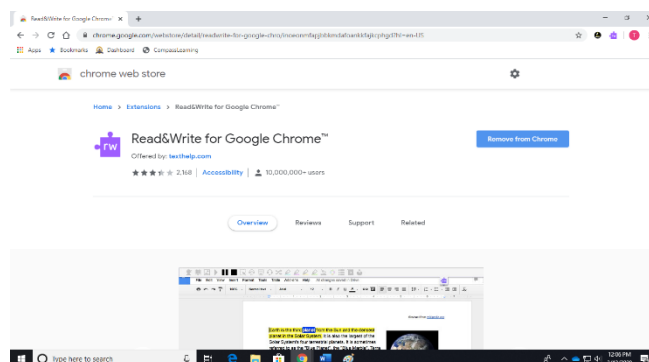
Read&Write for Google Chrome ×
+
chrome.google.com/webstore/detail/readwrite-for-google-chro/inoeonmfapjbbkmdafoankkfajkcphgd?hl=en-US
Apps
Bookmarks
Dashboard
CompassLearning

chrome web store

Home > Extensions > Read&Write for Google Chrome™

rw
Read&Write for Google Chrome™
Offered by: texthelp.com
2,168 | Accessibility | 10,000,000+ users

Remove from Chrome

Overview
Reviews
Support
Related

Earth is the third planet from the Sun and the densest planet in the Solar System. It is also the largest of the Solar System's four terrestrial planets. It is sometimes referred to as the "Blue Planet", the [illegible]

Type here to search
12:00 PM